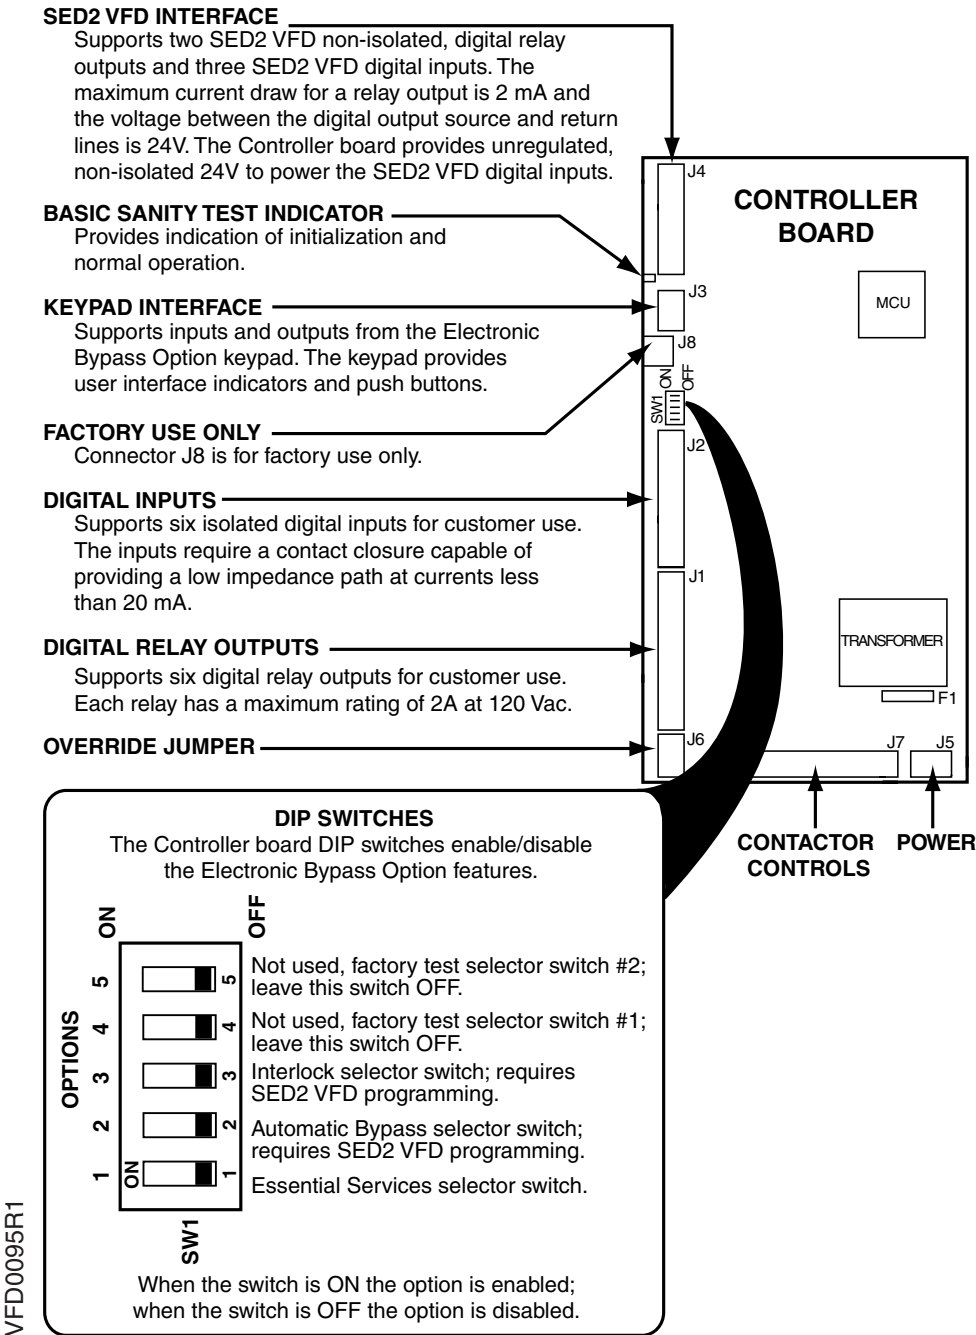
SED2 VFD INTERFACE
Supports two SED2 VFD non-isolated, digital relay outputs and three SED2 VFD digital inputs. The maximum current draw for a relay output is 2 mA and the voltage between the digital output source and return lines is 24V. The Controller board provides unregulated, non-isolated 24V to power the SED2 VFD digital inputs.

BASIC SANITY TEST INDICATOR
Provides indication of initialization and normal operation.

KEYPAD INTERFACE
Supports inputs and outputs from the Electronic Bypass Option keypad. The keypad provides user interface indicators and push buttons.

FACTORY USE ONLY
Connector J8 is for factory use only.

DIGITAL INPUTS
Supports six isolated digital inputs for customer use. The inputs require a contact closure capable of providing a low impedance path at currents less than 20 mA.

DIGITAL RELAY OUTPUTS
Supports six digital relay outputs for customer use. Each relay has a maximum rating of 2A at 120 Vac.

OVERRIDE JUMPER

CONTROLLER BOARD

J4
J3
J8
SW1
ON
OFF
MCU
J2
J1
TRANSFORMER
F1
J6
J7
J5

CONTACTOR CONTROLS

POWER

DIP SWITCHES
The Controller board DIP switches enable/disable the Electronic Bypass Option features.

ON
OFF
OPTIONS
5
5
Not used, factory test selector switch #2; leave this switch OFF.
4
4
Not used, factory test selector switch #1; leave this switch OFF.
3
3
Interlock selector switch; requires SED2 VFD programming.
2
2
Automatic Bypass selector switch; requires SED2 VFD programming.
1
ON
1
Essential Services selector switch.
SW1

When the switch is ON the option is enabled; when the switch is OFF the option is disabled.

VFD0095R1